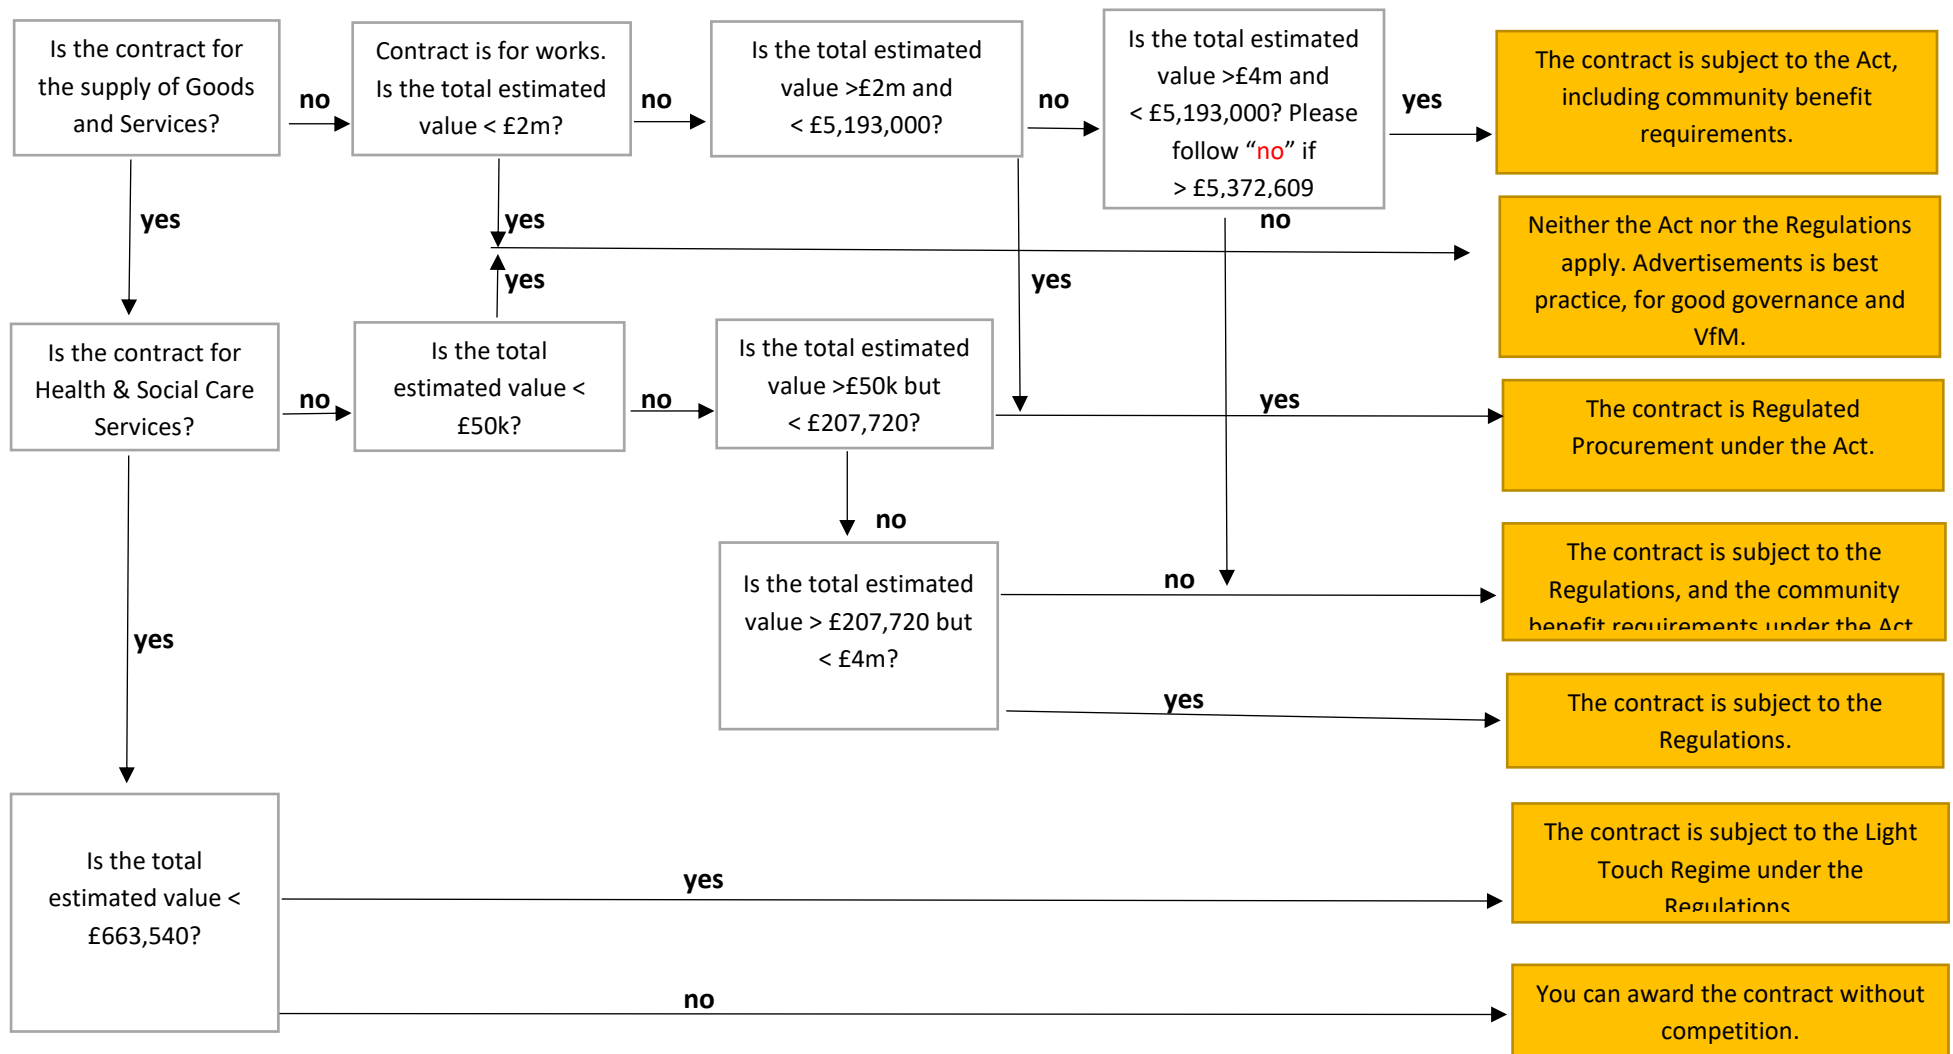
Is the contract for the supply of Goods and Services?

no

Contract is for works. Is the total estimated value < £2m?

no

Is the total estimated value >£2m and < £5,193,000?

no

Is the total estimated value >£4m and < £5,193,000? Please follow “no” if > £5,372,609

yes

The contract is subject to the Act, including community benefit requirements.

yes

yes

no

Neither the Act nor the Regulations apply. Advertisements is best practice, for good governance and VfM.

yes

yes

Is the contract for Health & Social Care Services?

no

Is the total estimated value < £50k?

no

Is the total estimated value >£50k but < £207,720?

yes

The contract is Regulated Procurement under the Act.

no

Is the total estimated value > £207,720 but < £4m?

no

The contract is subject to the Regulations, and the community benefit requirements under the Act

yes

yes

The contract is subject to the Regulations.

Is the total estimated value < £663,540?

yes

The contract is subject to the Light Touch Regime under the Regulations

no

You can award the contract without competition.